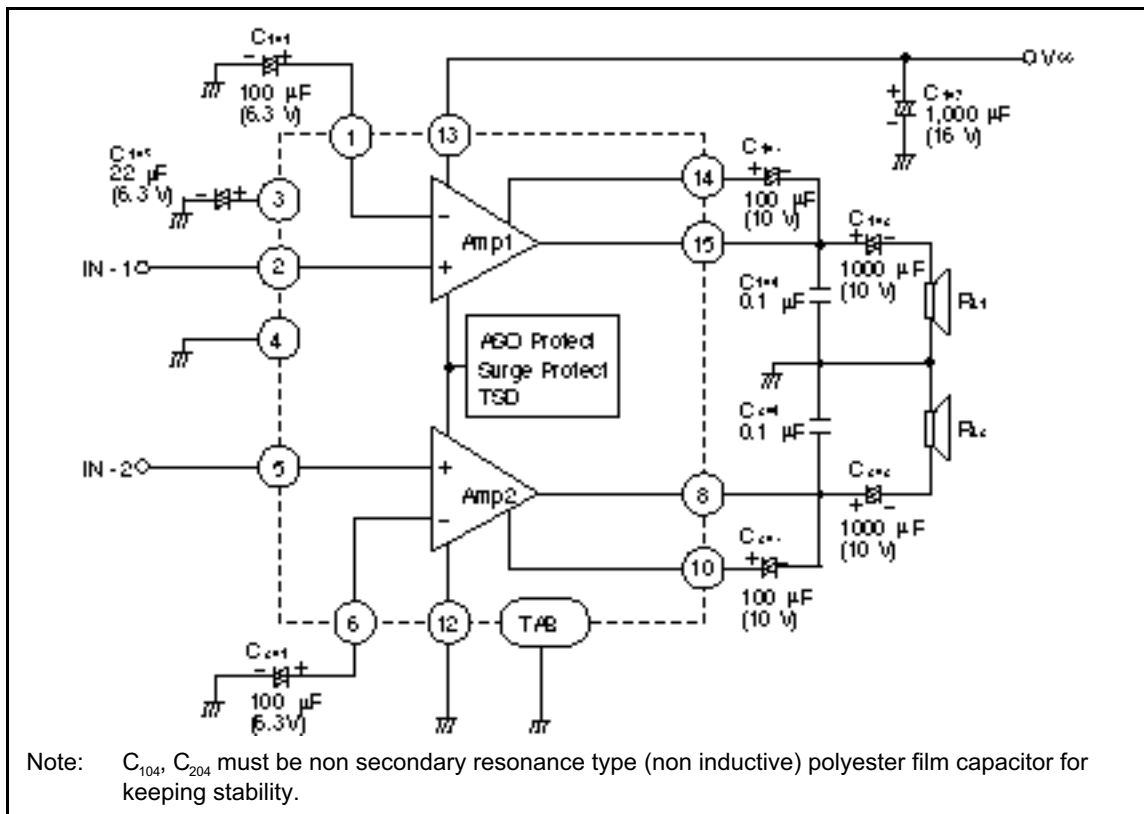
$C_{101}$
100 μF
(6.3 V)

$V_{CC}$
$C_{07}$
1,000 μF
(16 V)

$C_{105}$
22 μF
(6.3 V)

1
13
3
2
4
5
6
12
14
15
8
10
TAB

IN - 1
IN - 2

Amp1
Amp2

AGC Protect
Surge Protect
TSD

$C_{103}$
100 μF
(10 V)

$C_{102}$
1000 μF
(10 V)

$C_{104}$
0.1 μF

$R_{L1}$

$C_{204}$
0.1 μF

$R_{L2}$

$C_{202}$
1000 μF
(10 V)

$C_{203}$
100 μF
(10 V)

$C_{201}$
100 μF
(6.3V)

Note: $C_{104}$, $C_{204}$ must be non secondary resonance type (non inductive) polyester film capacitor for keeping stability.